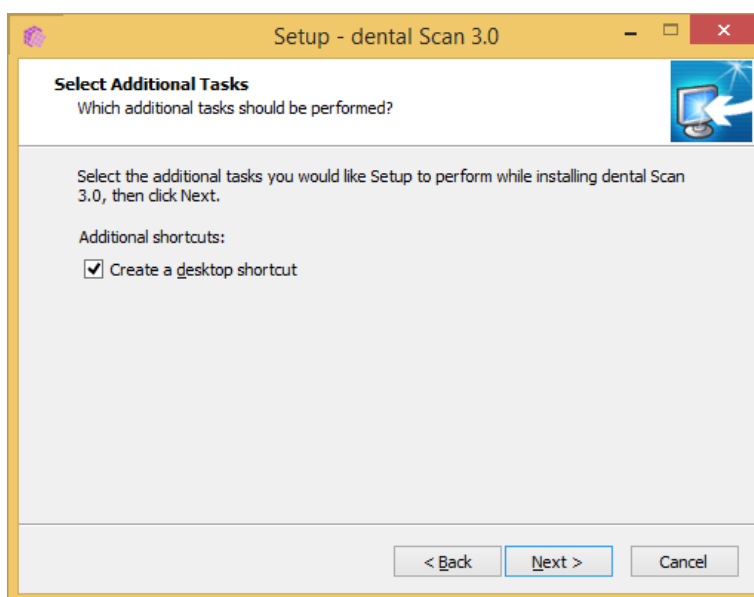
Setup - dental Scan 3.0

Select Additional Tasks
Which additional tasks should be performed?

Select the additional tasks you would like Setup to perform while installing dental Scan 3.0, then click Next.

Additional shortcuts:

Create a desktop shortcut

< Back
Next >
Cancel